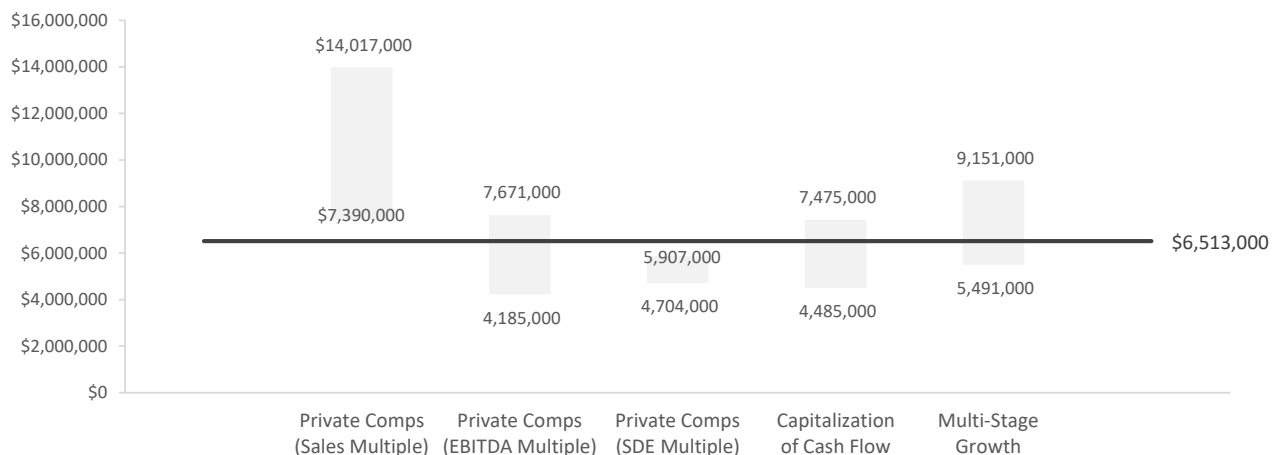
$16,000,000
$14,000,000
$12,000,000
$10,000,000
$8,000,000
$6,000,000
$4,000,000
$2,000,000
$0

$14,017,000
$7,390,000
7,671,000
4,185,000
5,907,000
4,704,000
7,475,000
4,485,000
9,151,000
5,491,000
$6,513,000

Private Comps (Sales Multiple)
Private Comps (EBITDA Multiple)
Private Comps (SDE Multiple)
Capitalization of Cash Flow
Multi-Stage Growth